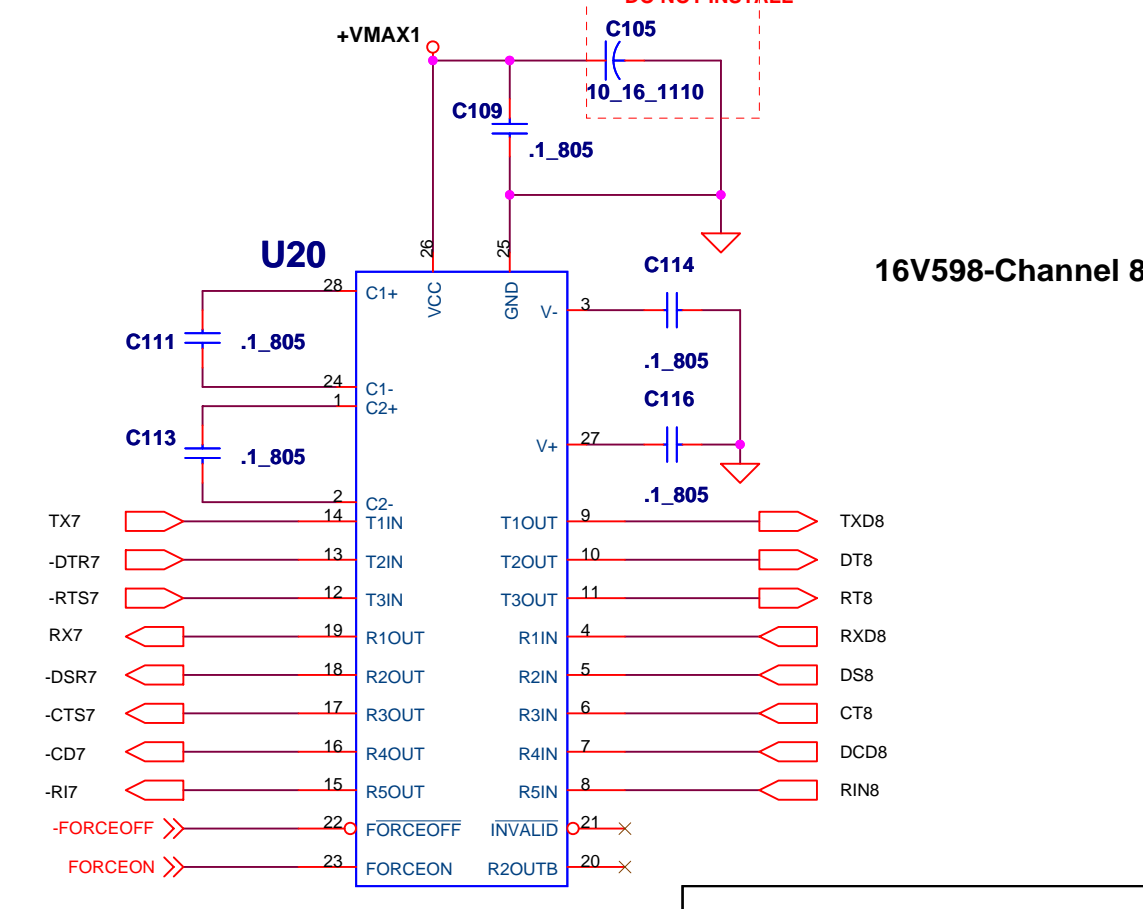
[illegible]

+VMAX1

C105

10_16_1110

C109

.1_805

U20

26

25

VCC

GND

16V598-Channel 8

C114

28 C1+

C111 .1_805

24 C1-

1 C2+

C113 .1_805

2 C2-

V- 3

.1_805

C116

V+ 27

.1_805

TX7 14 T1IN

T1OUT 9 TXD8

-DTR7 13 T2IN

T2OUT 10 DT8

-RTS7 12 T3IN

T3OUT 11 RT8

RX7 19 R1OUT

R1IN 4 RXD8

-DSR7 18 R2OUT

R2IN 5 DS8

-CTS7 17 R3OUT

R3IN 6 CT8

-CD7 16 R4OUT

R4IN 7 DCD8

-RI7 15 R5OUT

R5IN 8 RIN8

-FORCEOFF 22 $\overline{FORCEOFF}$

$\overline{INVALID}$ 21

FORCEON 23 FORCEON

R2OUTB 20